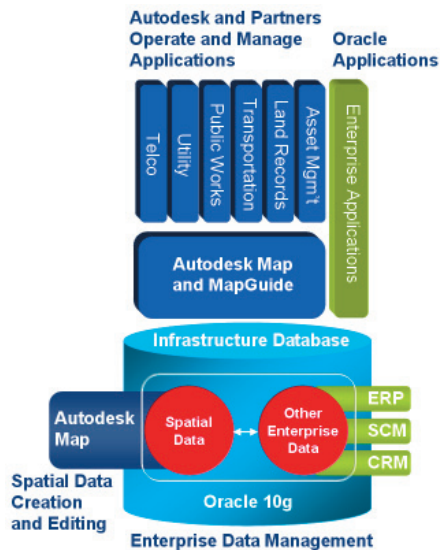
Autodesk and Partners Operate and Manage Applications

Oracle Applications

Telco

Utility

Public Works

Transportation

Land Records

Asset Mgm't

Enterprise Applications

Autodesk Map and MapGuide

Infrastructure Database

Autodesk Map

Spatial Data

Other Enterprise Data

ERP

SCM

CRM

Spatial Data Creation and Editing

Oracle 10g

Enterprise Data Management